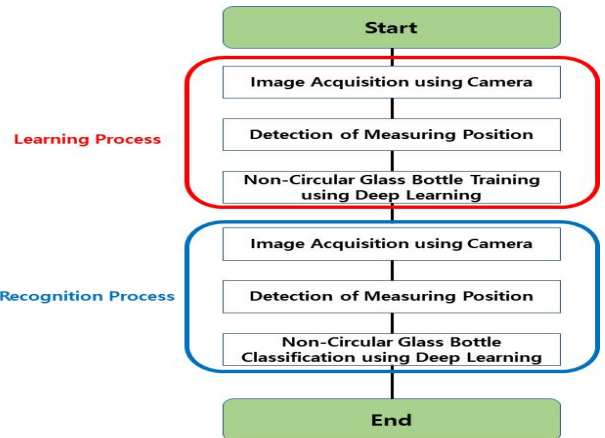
Start

Learning Process

Image Acquisition using Camera

Detection of Measuring Position

Non-Circular Glass Bottle Training using Deep Learning

Recognition Process

Image Acquisition using Camera

Detection of Measuring Position

Non-Circular Glass Bottle Classification using Deep Learning

End